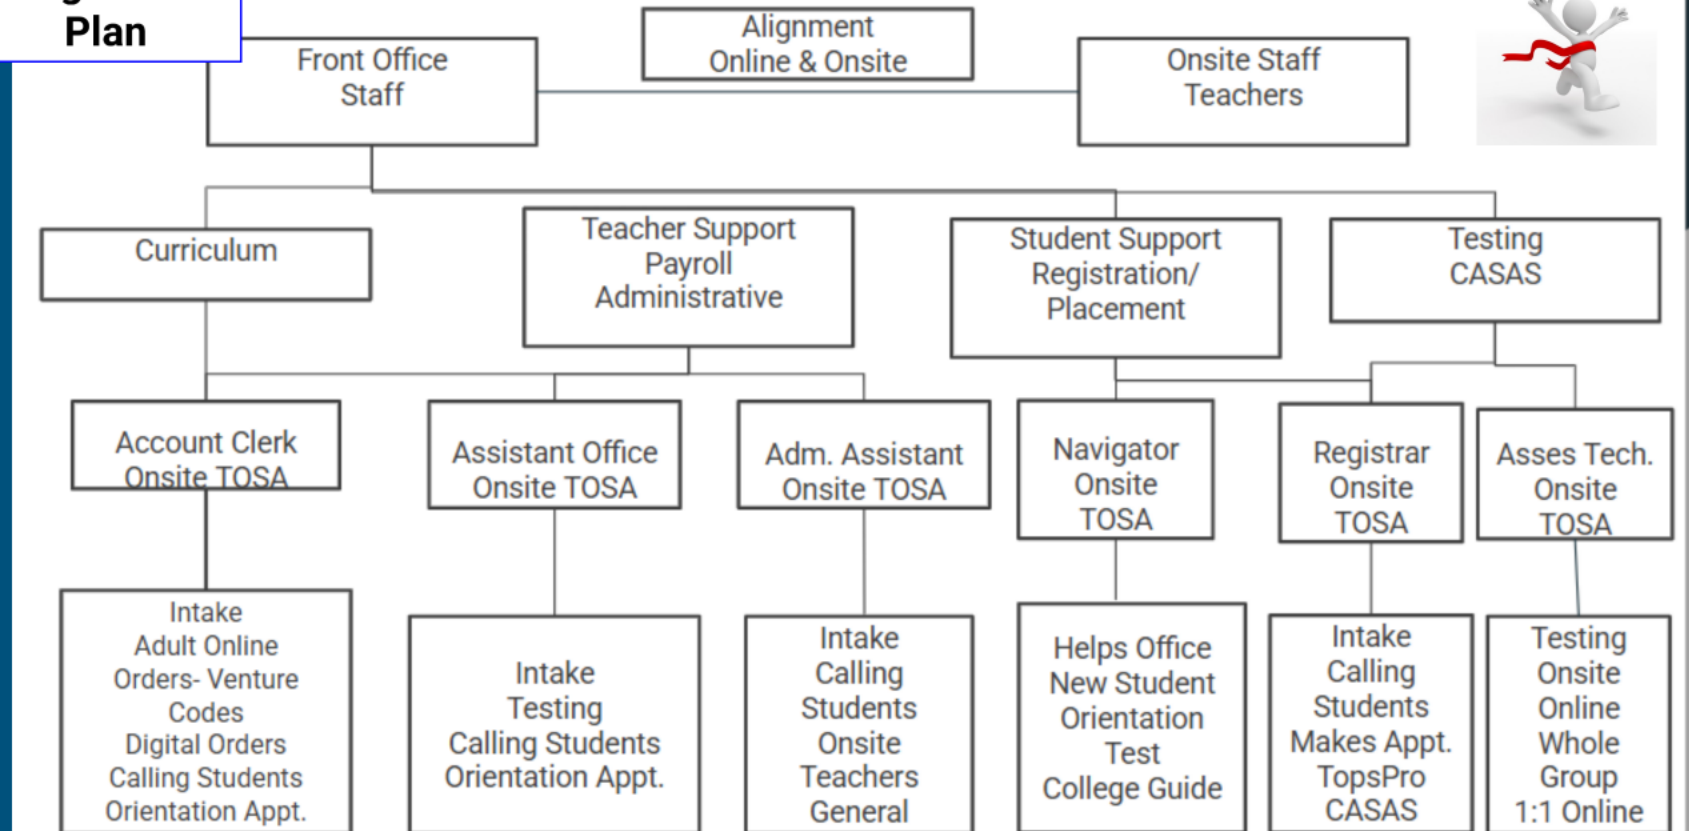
Plan

Front Office
Staff

Alignment
Online & Onsite

Onsite Staff
Teachers

Curriculum

Teacher Support
Payroll
Administrative

Student Support
Registration/
Placement

Testing
CASAS

Account Clerk
Onsite TOSA

Assistant Office
Onsite TOSA

Adm. Assistant
Onsite TOSA

Navigator
Onsite
TOSA

Registrar
Onsite
TOSA

Asses Tech.
Onsite
TOSA

Intake
Adult Online
Orders- Venture
Codes
Digital Orders
Calling Students
Orientation Appt.

Intake
Testing
Calling Students
Orientation Appt.

Intake
Calling
Students
Onsite
Teachers
General

Helps Office
New Student
Orientation
Test
College Guide

Intake
Calling
Students
Makes Appt.
TopsPro
CASAS

Testing
Onsite
Online
Whole
Group
1:1 Online